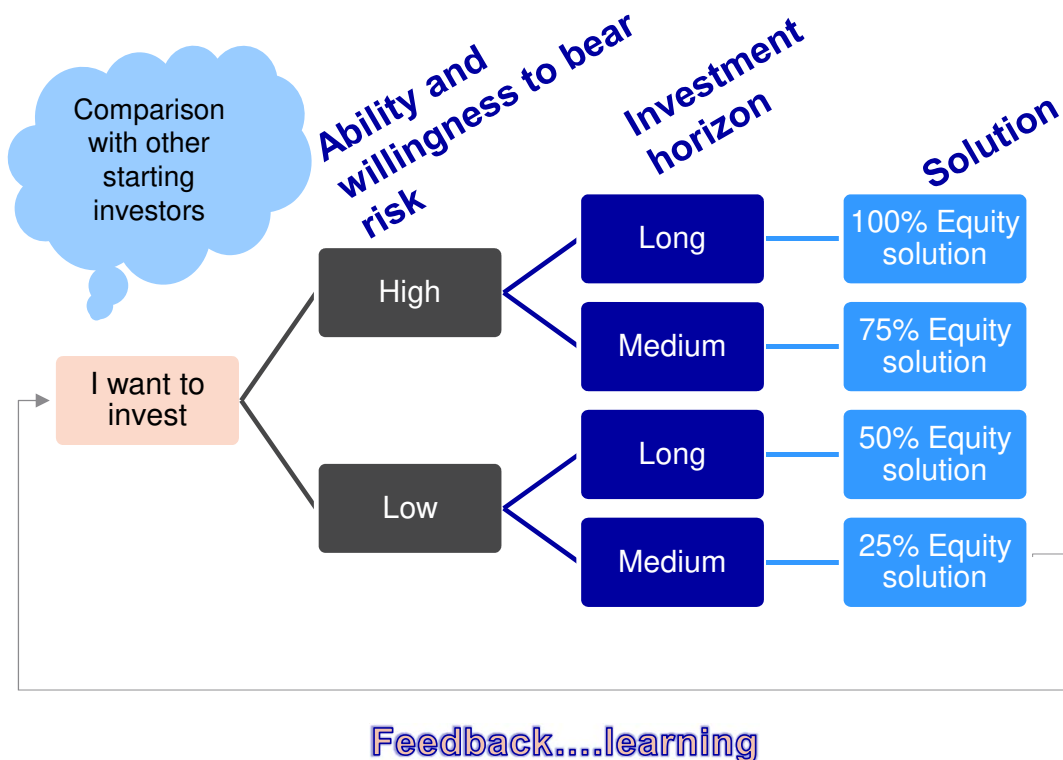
Comparison with other starting investors

Ability and willingness to bear risk

Investment horizon

Solution

I want to invest

High

Low

Long

Medium

Long

Medium

100% Equity solution

75% Equity solution

50% Equity solution

25% Equity solution

Feedback....learning